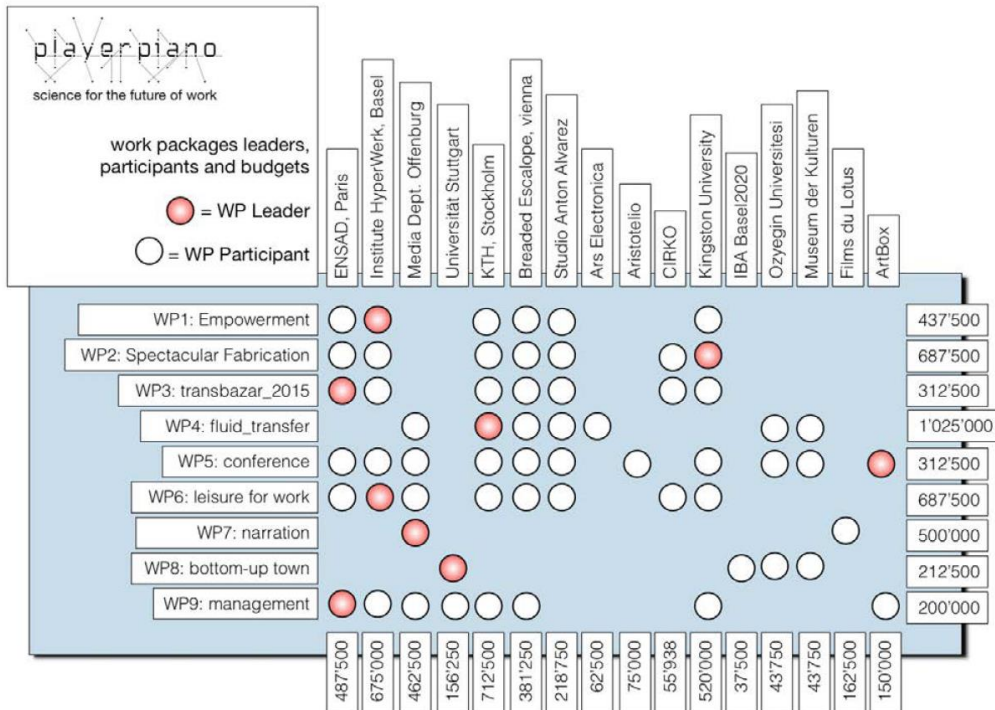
playerpiano
science for the future of work

work packages leaders, participants and budgets

= WP Leader

= WP Participant

ENSAD, Paris
Institute HyperWerk, Basel
Media Dept. Offenburg
Universität Stuttgart
KTH, Stockholm
Breaded Escalope, vienna
Studio Anton Alvarez
Ars Electronica
Aristotelio
CIRKO
Kingston University
IBA Basel2020
Ozyegin Universitesi
Museum der Kulturen
Films du Lotus
ArtBox

WP1: Empowerment 437'500
WP2: Spectacular Fabrication 687'500
WP3: transbazar_2015 312'500
WP4: fluid_transfer 1'025'000
WP5: conference 312'500
WP6: leisure for work 687'500
WP7: narration 500'000
WP8: bottom-up town 212'500
WP9: management 200'000

487'500
675'000
462'500
156'250
712'500
381'250
218'750
62'500
75'000
55'938
520'000
37'500
43'750
43'750
162'500
150'000